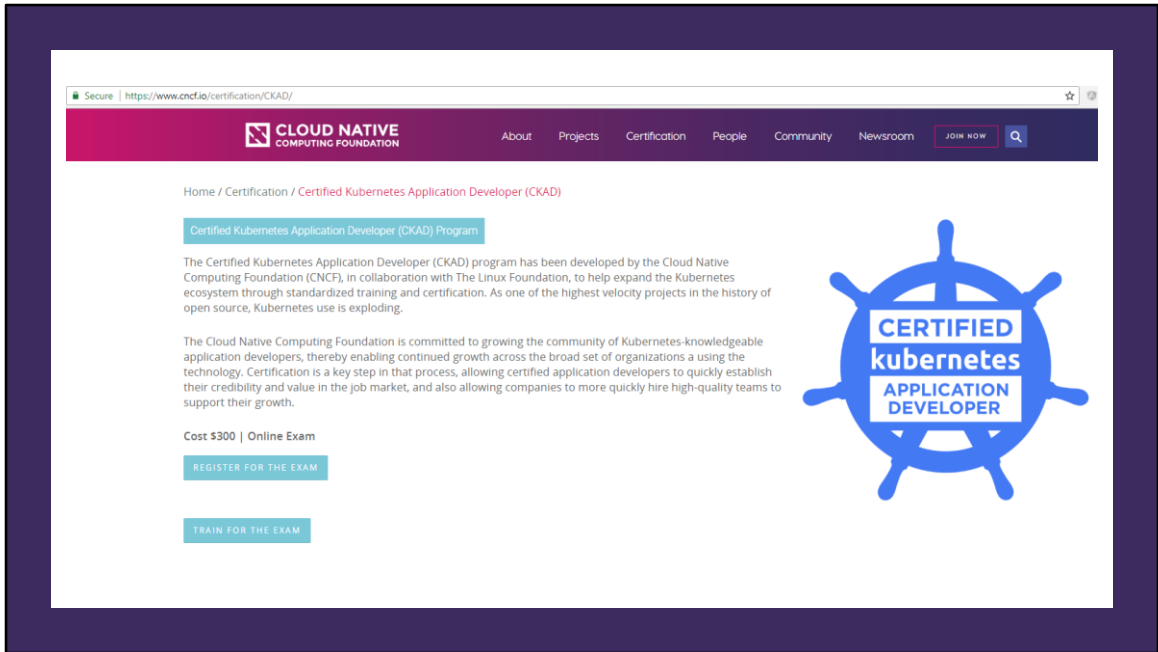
Secure | https://www.cncf.io/certification/CKAD/

CLOUD NATIVE COMPUTING FOUNDATION

About Projects Certification People Community Newsroom JOIN NOW

Home / Certification / Certified Kubernetes Application Developer (CKAD)

Certified Kubernetes Application Developer (CKAD) Program

The Certified Kubernetes Application Developer (CKAD) program has been developed by the Cloud Native Computing Foundation (CNCF), in collaboration with The Linux Foundation, to help expand the Kubernetes ecosystem through standardized training and certification. As one of the highest velocity projects in the history of open source, Kubernetes use is exploding.

The Cloud Native Computing Foundation is committed to growing the community of Kubernetes-knowledgeable application developers, thereby enabling continued growth across the broad set of organizations a using the technology. Certification is a key step in that process, allowing certified application developers to quickly establish their credibility and value in the job market, and also allowing companies to more quickly hire high-quality teams to support their growth.

Cost $300 | Online Exam

REGISTER FOR THE EXAM

TRAIN FOR THE EXAM

CERTIFIED kubernetes APPLICATION DEVELOPER